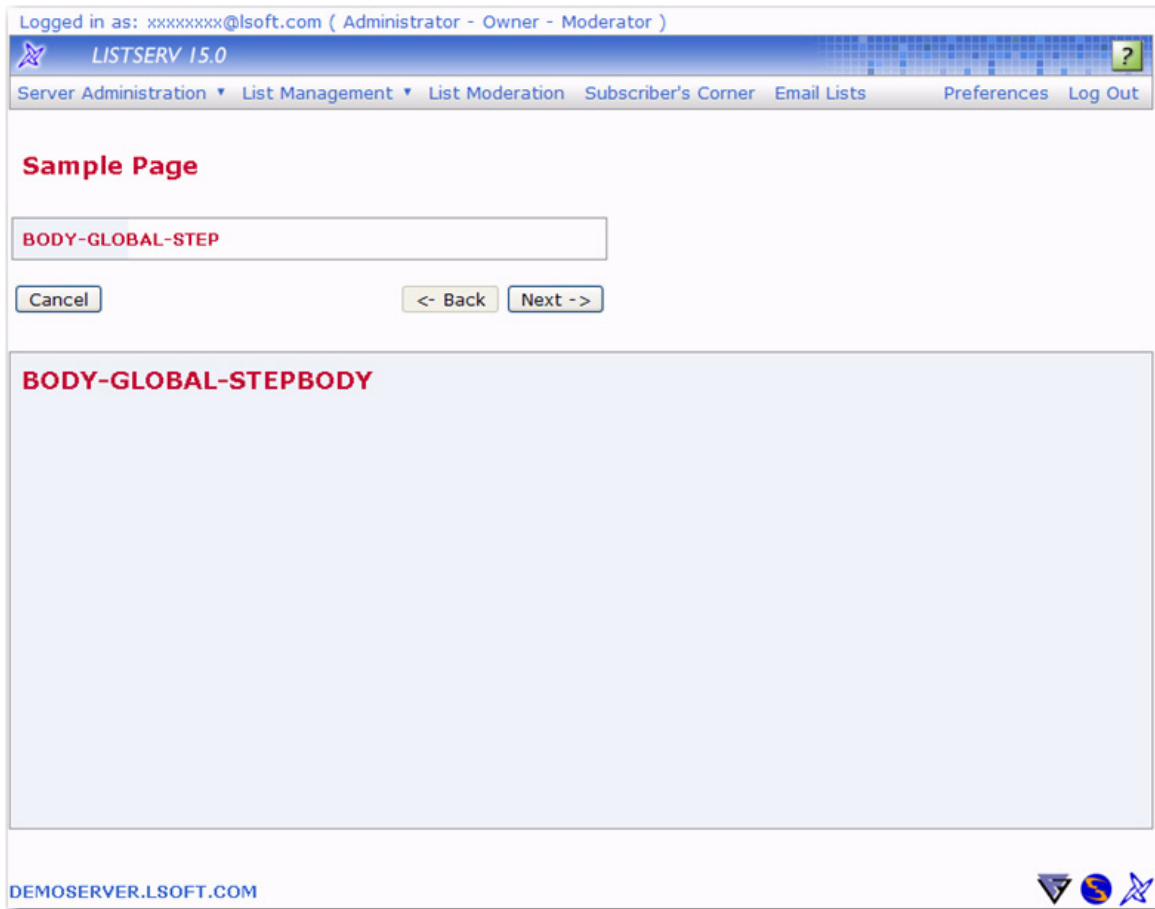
Logged in as: xxxxxxxx@lsoft.com ( Administrator - Owner - Moderator )

LISTSERV 15.0

?

Server Administration ▼ List Management ▼ List Moderation Subscriber's Corner Email Lists Preferences Log Out

Sample Page

BODY-GLOBAL-STEP

Cancel

<- Back Next ->

BODY-GLOBAL-STEPBODY

DEMOSERVER.LSOFT.COM